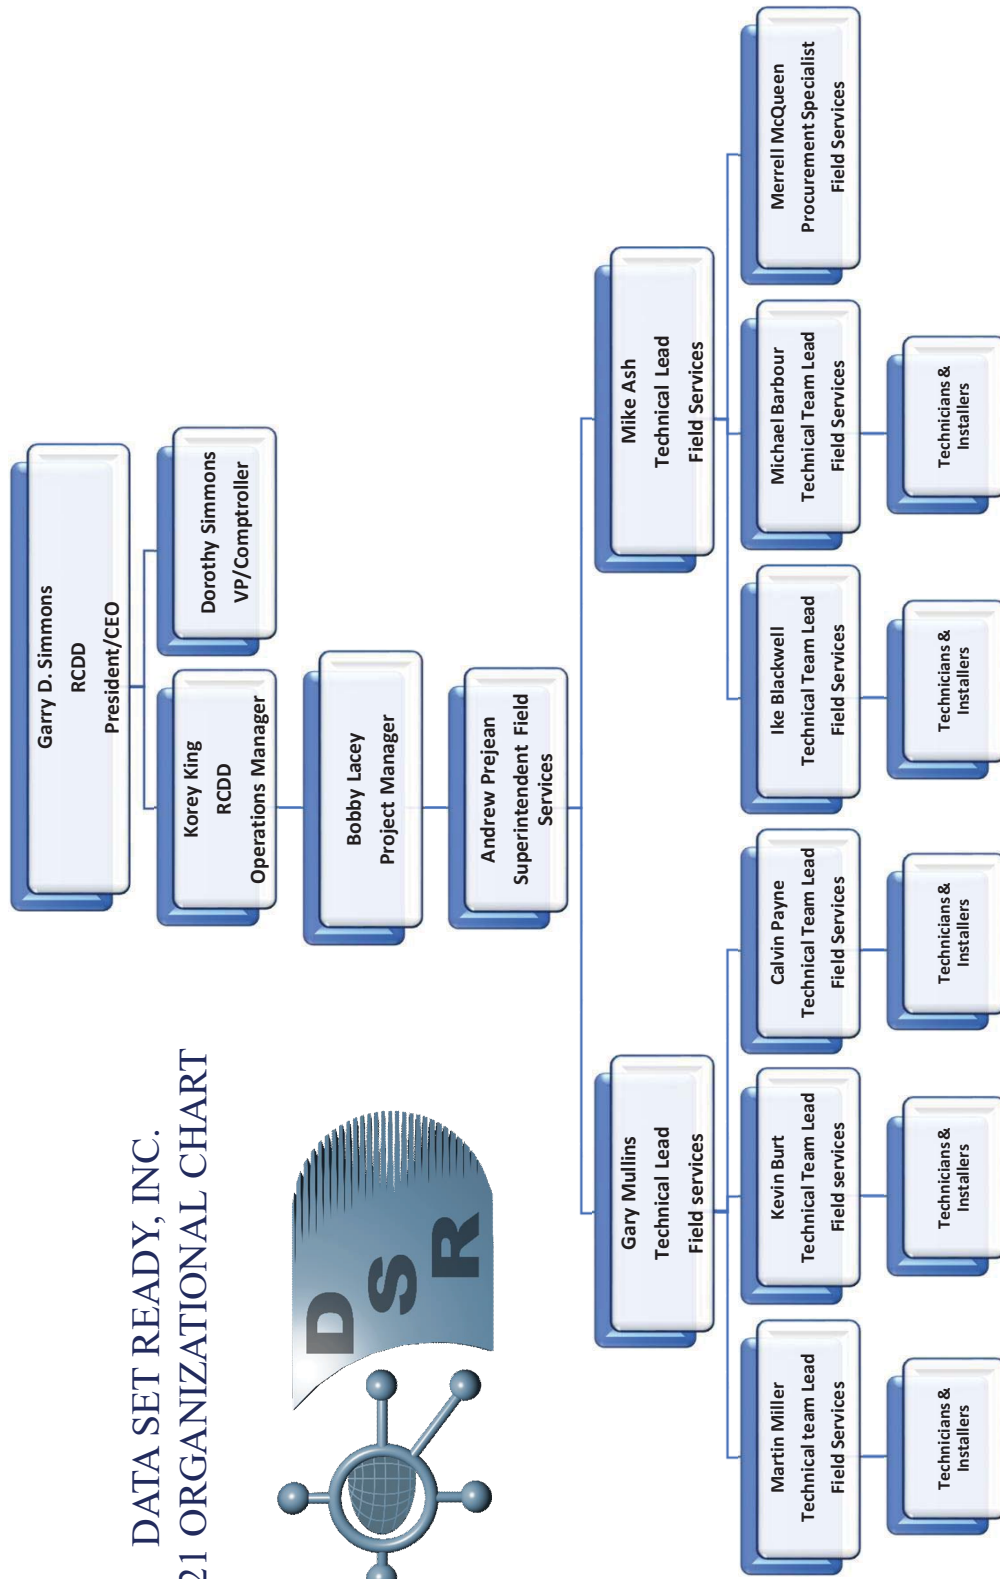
DATA SET READY, INC.
21 ORGANIZATIONAL CHART

D S R

Garry D. Simmons
RCDD
President/CEO

Korey King
RCDD
Operations Manager

Dorothy Simmons
VP/Comptroller

Bobby Lacey
Project Manager

Andrew Prejean
Superintendent Field Services

Gary Mullins
Technical Lead
Field services

Mike Ash
Technical Lead
Field Services

Martin Miller
Technical team Lead
Field Services

Kevin Burt
Technical Team Lead
Field services

Calvin Payne
Technical Team Lead
Field Services

Ike Blackwell
Technical Team Lead
Field Services

Michael Barbour
Technical Team Lead
Field Services

Merrell McQueen
Procurement Specialist
Field Services

Technicians & Installers

Technicians & Installers

Technicians & Installers

Technicians & Installers

Technicians & Installers